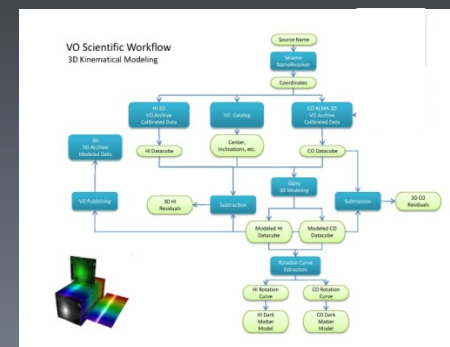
VO Scientific Workflow
3D Kinematical Modeling

Source Name

Sesame
NameResolver

Coordinates

HI 3D
VO Archive
Calibrated Data

VO Catalog

CO ALMA 3D
VO Archive
Calibrated Data

3D
VO Archive
Modeled Data

HI Datacube

Center,
Inclinations, etc.

CO Datacube

Galaxy
3D Modeling

VO Publishing

3D HI
Residuals

Subtraction

Subtraction

3D CO
Residuals

Modeled HI
Datacube

Modeled CO
Datacube

Rotation Curve
Extraction

HI Rotation
Curve

CO Rotation
Curve

HI Dark
Matter
Model

CO Dark
Matter
Model